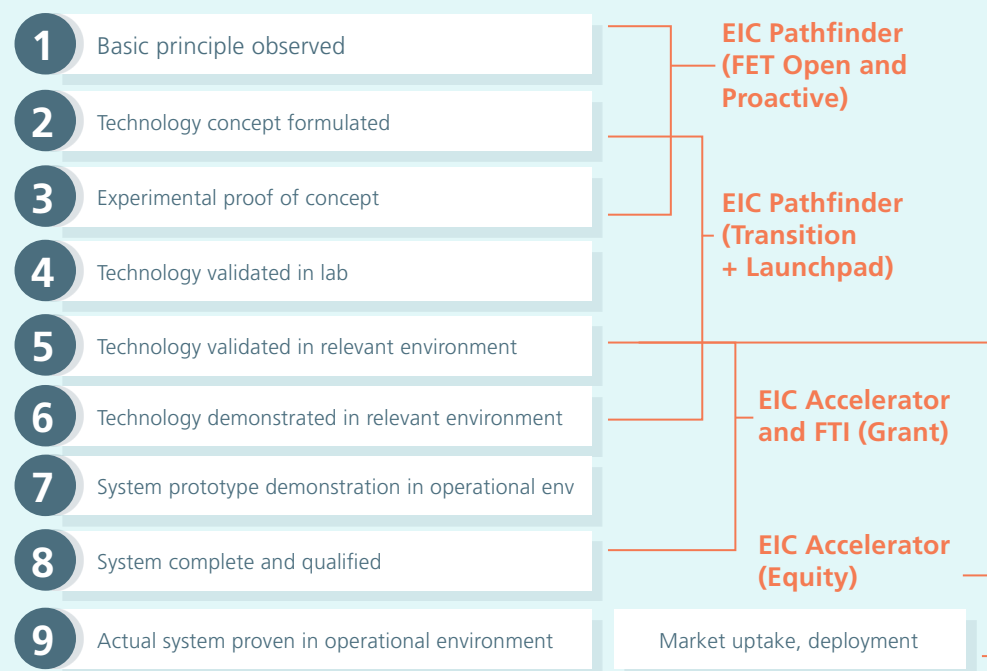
1 Basic principle observed

2 Technology concept formulated

3 Experimental proof of concept

4 Technology validated in lab

5 Technology validated in relevant environment

6 Technology demonstrated in relevant environment

7 System prototype demonstration in operational env

8 System complete and qualified

9 Actual system proven in operational environment

Market uptake, deployment

EIC Pathfinder (FET Open and Proactive)

EIC Pathfinder (Transition + Launchpad)

EIC Accelerator and FTI (Grant)

EIC Accelerator (Equity)